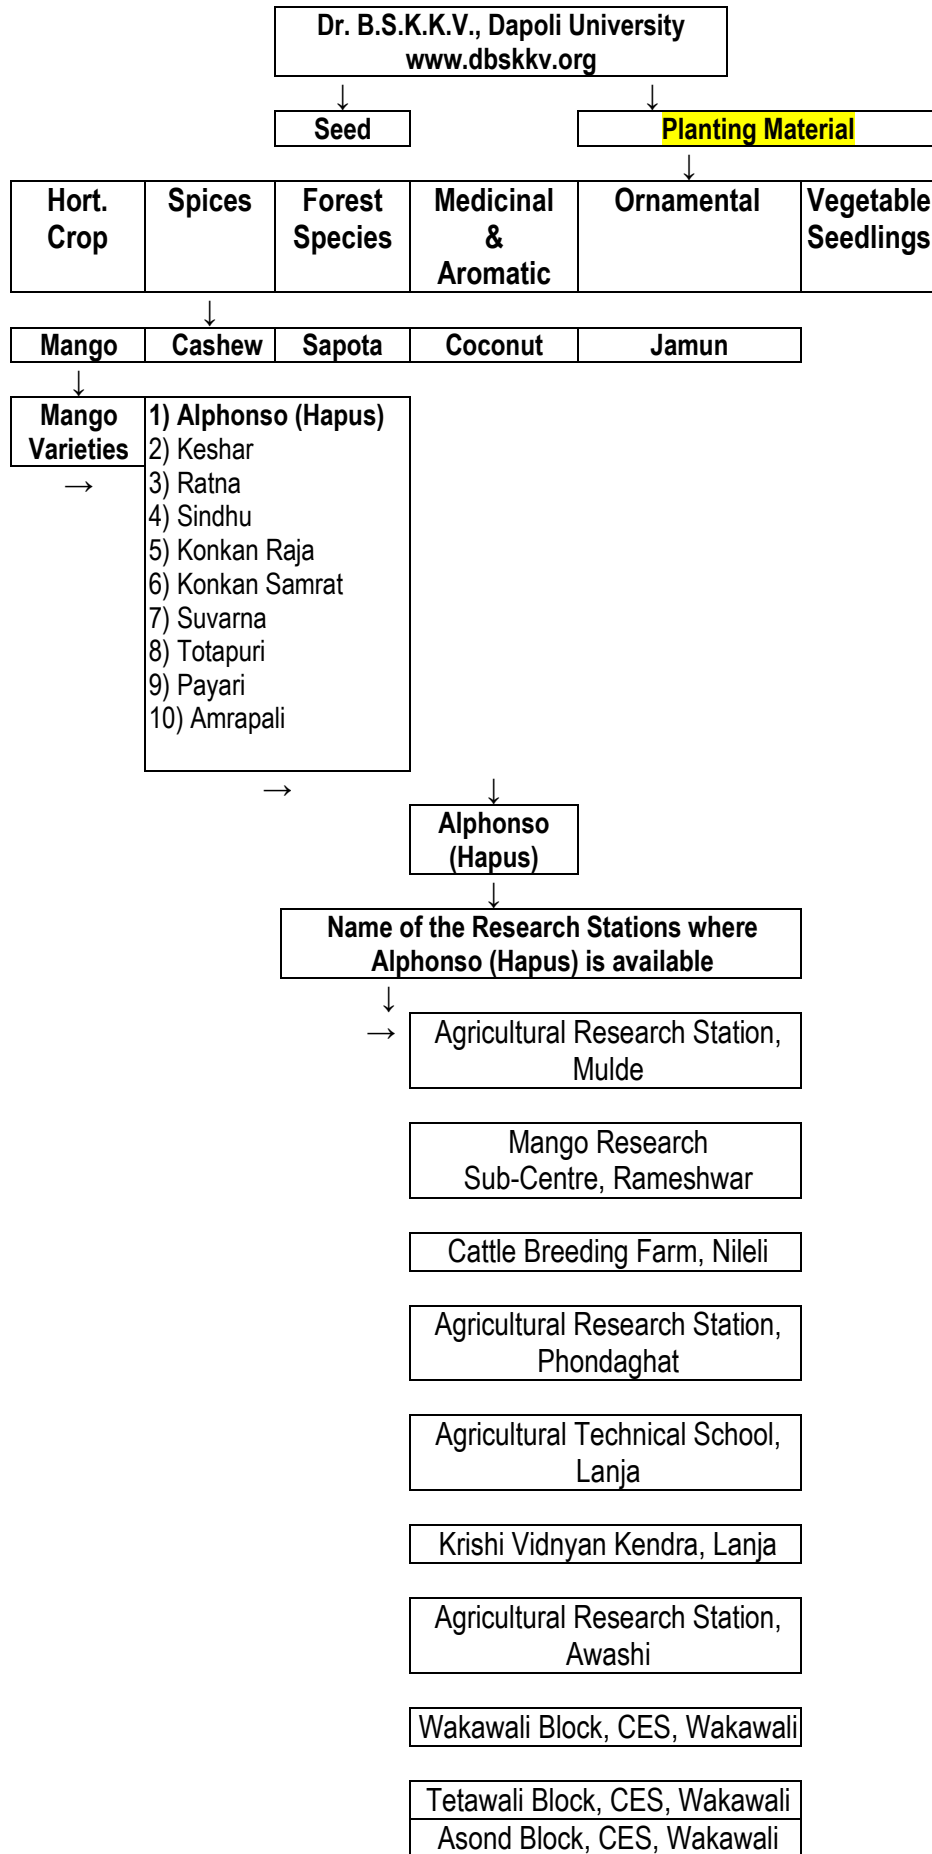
Dr. B.S.K.K.V., Dapoli University
www.dbskkv.org

Seed

Planting Material

| Hort. Crop | Spices | Forest Species | Medicinal & Aromatic | Ornamental | Vegetable Seedlings |
|---|---|---|---|---|---|

| Mango | Cashew | Sapota | Coconut | Jamun |
|---|---|---|---|---|

Mango Varieties

1) Alphonso (Hapus)
2) Keshar
3) Ratna
4) Sindhu
5) Konkan Raja
6) Konkan Samrat
7) Suvarna
8) Totapuri
9) Payari
10) Amrapali

Alphonso (Hapus)

Name of the Research Stations where Alphonso (Hapus) is available

Agricultural Research Station, Mulde

Mango Research Sub-Centre, Rameshwar

Cattle Breeding Farm, Nileli

Agricultural Research Station, Phondaghat

Agricultural Technical School, Lanja

Krishi Vidnyan Kendra, Lanja

Agricultural Research Station, Awashi

Wakawali Block, CES, Wakawali

Tetawali Block, CES, Wakawali

Asond Block, CES, Wakawali